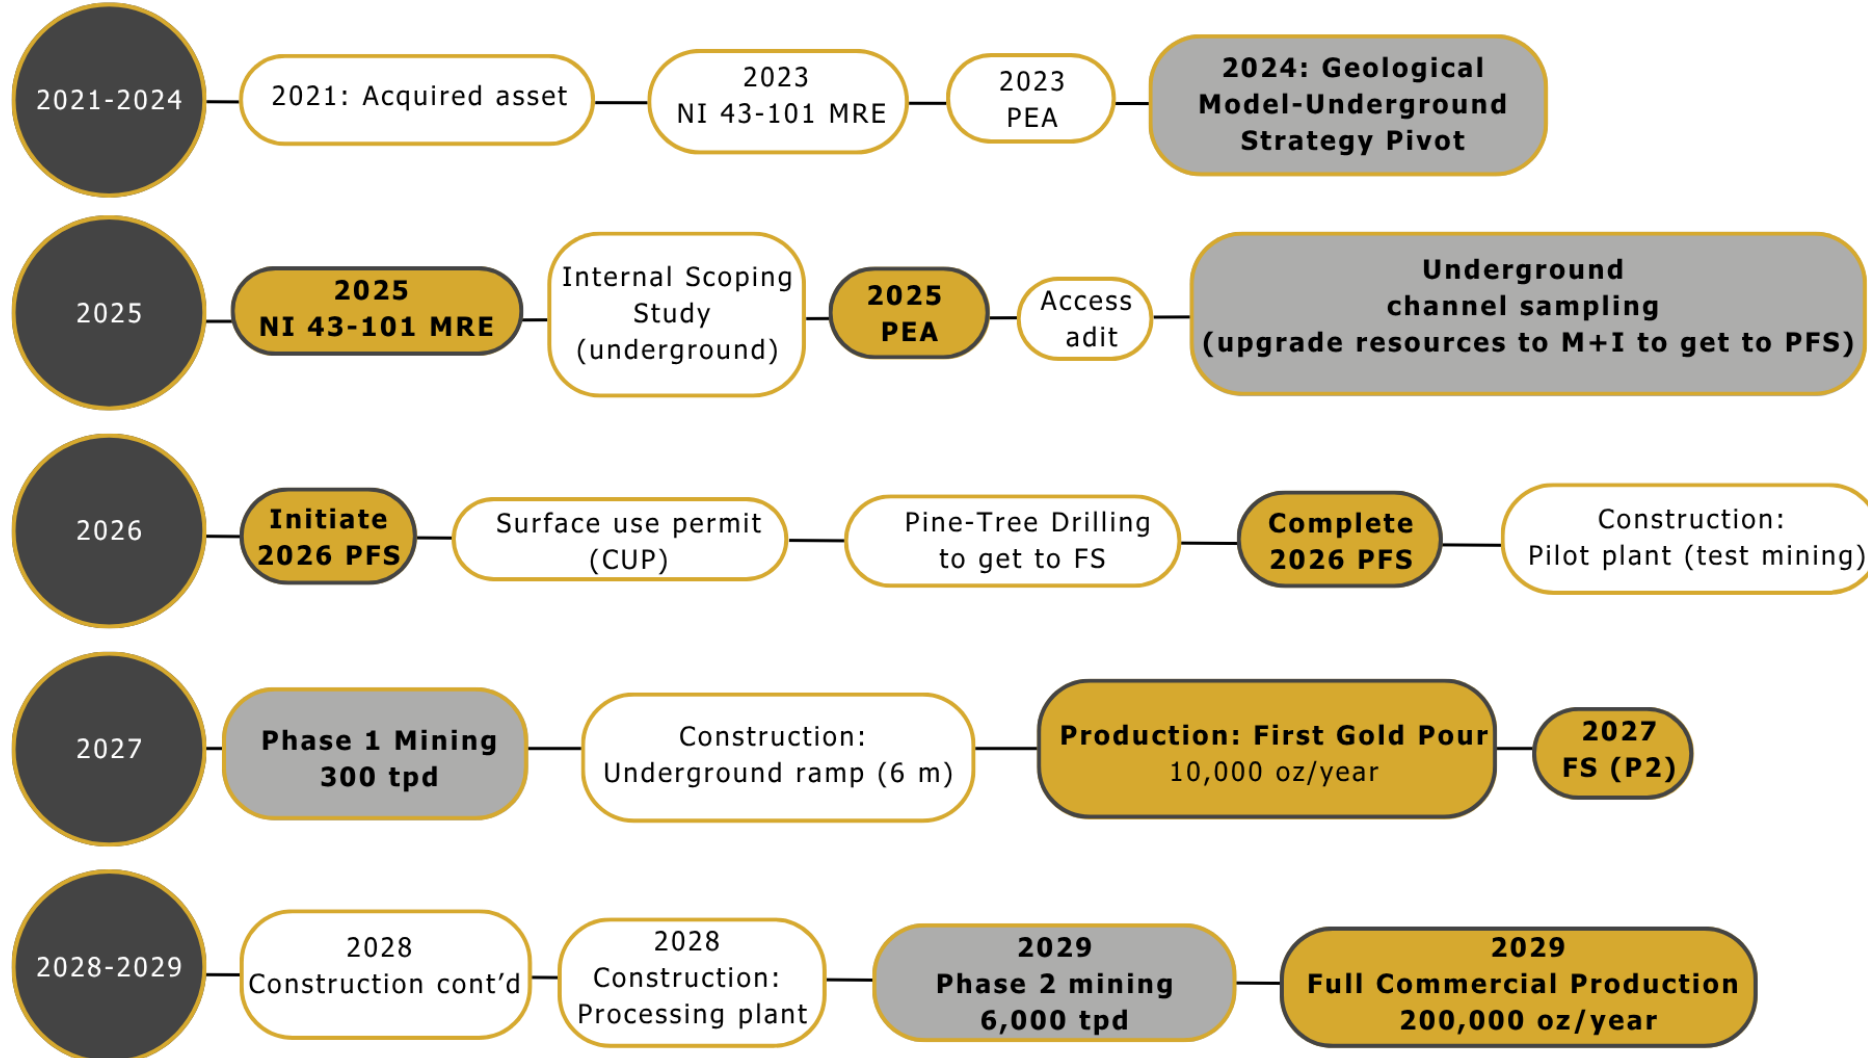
2021-2024

2021: Acquired asset

2023
NI 43-101 MRE

2023
PEA

2024: Geological Model-Underground Strategy Pivot

2025

2025
NI 43-101 MRE

Internal Scoping Study (underground)

2025
PEA

Access adit

Underground channel sampling (upgrade resources to M+I to get to PFS)

2026

Initiate 2026 PFS

Surface use permit (CUP)

Pine-Tree Drilling to get to FS

Complete 2026 PFS

Construction: Pilot plant (test mining)

2027

Phase 1 Mining 300 tpd

Construction: Underground ramp (6 m)

Production: First Gold Pour
10,000 oz/year

2027
FS (P2)

2028-2029

2028
Construction cont'd

2028
Construction: Processing plant

2029
Phase 2 mining
6,000 tpd

2029
Full Commercial Production
200,000 oz/year